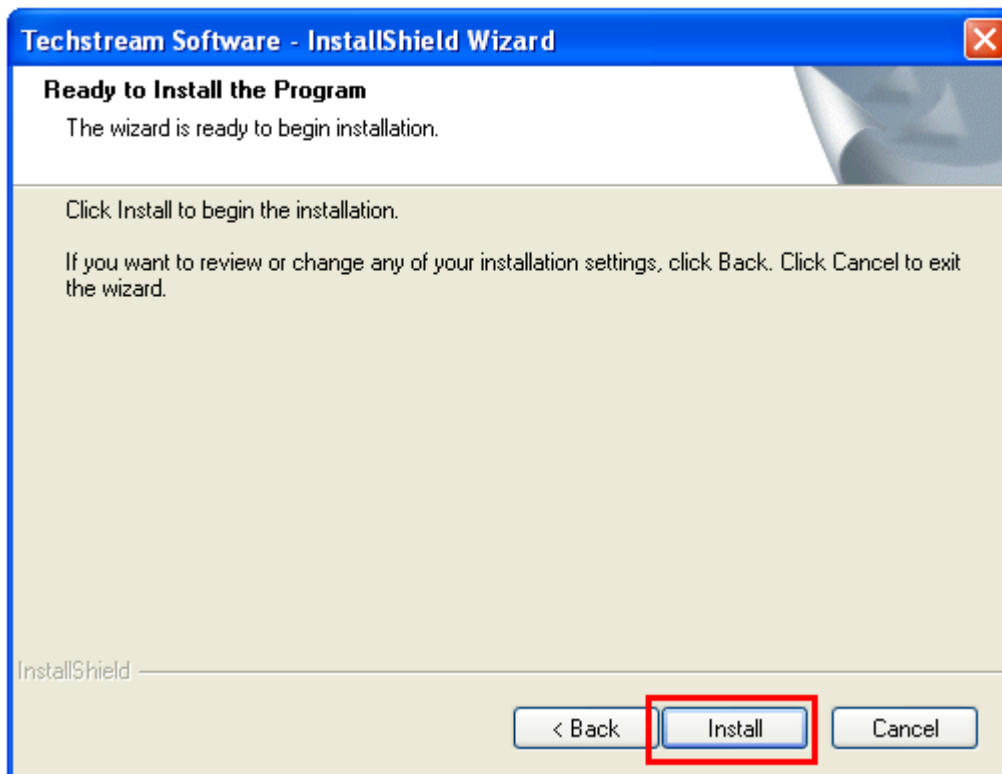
Techstream Software - InstallShield Wizard

Ready to Install the Program

The wizard is ready to begin installation.

Click Install to begin the installation.

If you want to review or change any of your installation settings, click Back. Click Cancel to exit the wizard.

InstallShield

< Back

Install

Cancel